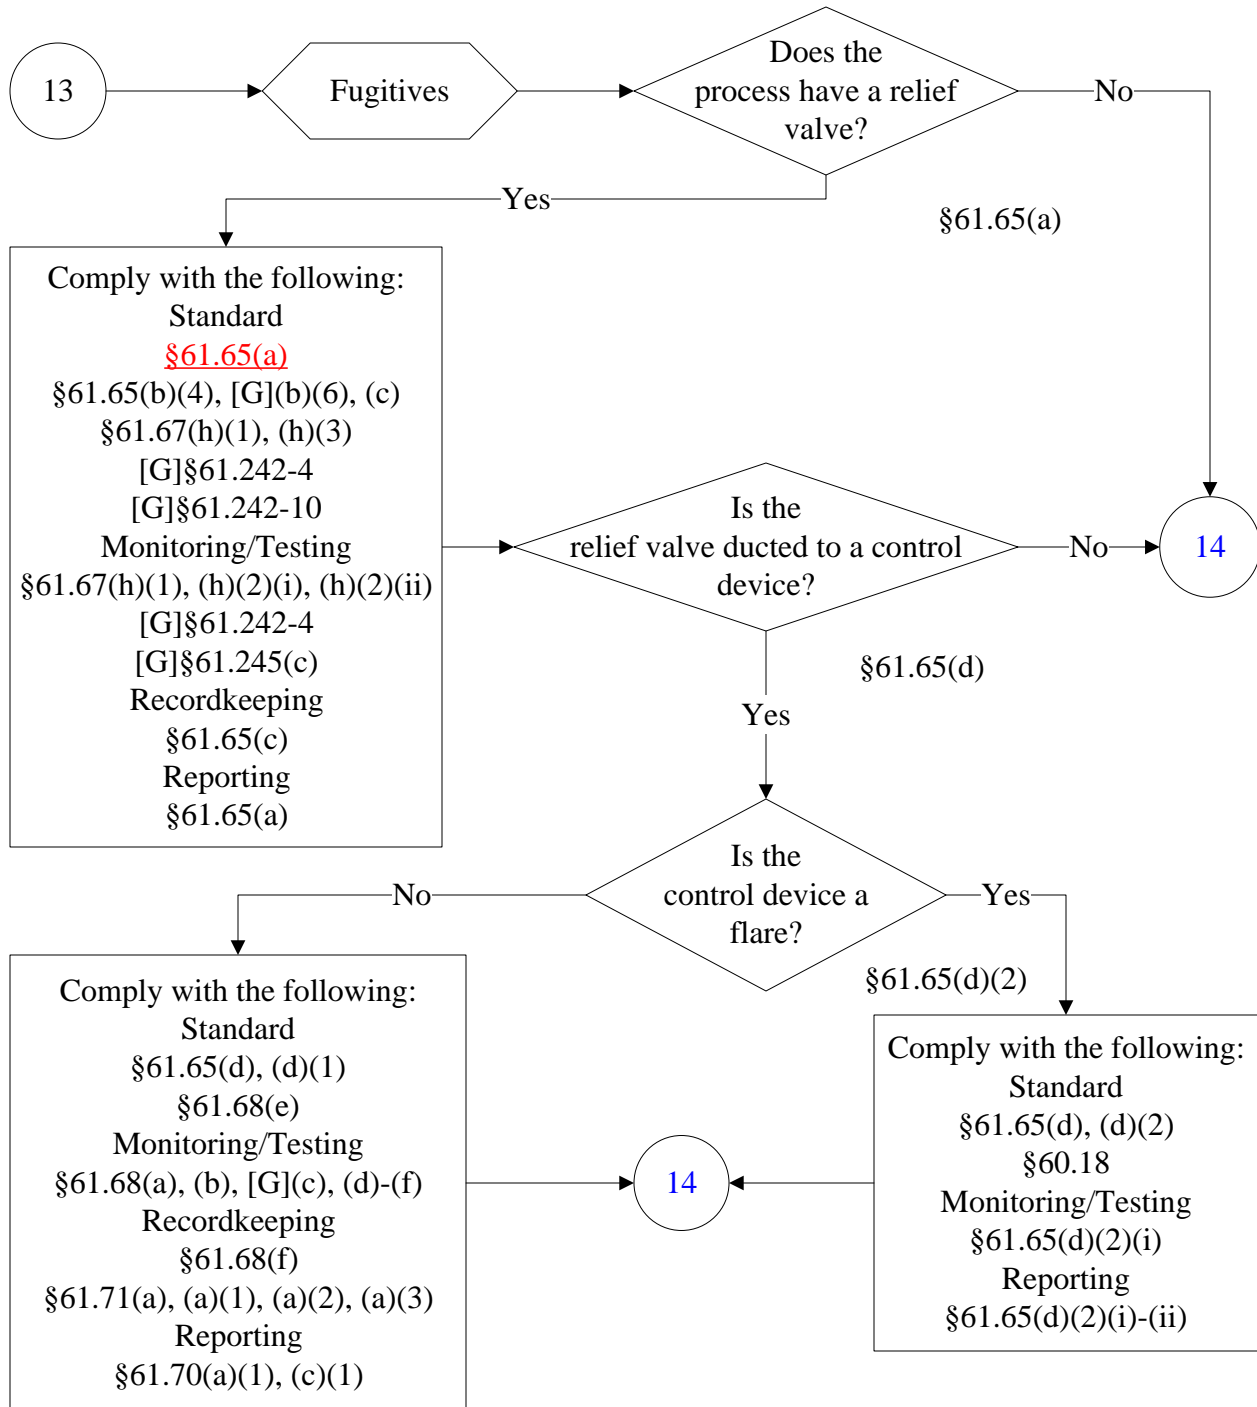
13

Fugitives

Does the process have a relief valve?

No

Yes

§61.65(a)

Comply with the following:
Standard
§61.65(a)
§61.65(b)(4), [G](b)(6), (c)
§61.67(h)(1), (h)(3)
[G]§61.242-4
[G]§61.242-10
Monitoring/Testing
§61.67(h)(1), (h)(2)(i), (h)(2)(ii)
[G]§61.242-4
[G]§61.245(c)
Recordkeeping
§61.65(c)
Reporting
§61.65(a)

Is the relief valve ducted to a control device?

No

14

§61.65(d)

Yes

Is the control device a flare?

No

Yes

§61.65(d)(2)

Comply with the following:
Standard
§61.65(d), (d)(1)
§61.68(e)
Monitoring/Testing
§61.68(a), (b), [G](c), (d)-(f)
Recordkeeping
§61.68(f)
§61.71(a), (a)(1), (a)(2), (a)(3)
Reporting
§61.70(a)(1), (c)(1)

14

Comply with the following:
Standard
§61.65(d), (d)(2)
§60.18
Monitoring/Testing
§61.65(d)(2)(i)
Reporting
§61.65(d)(2)(i)-(ii)